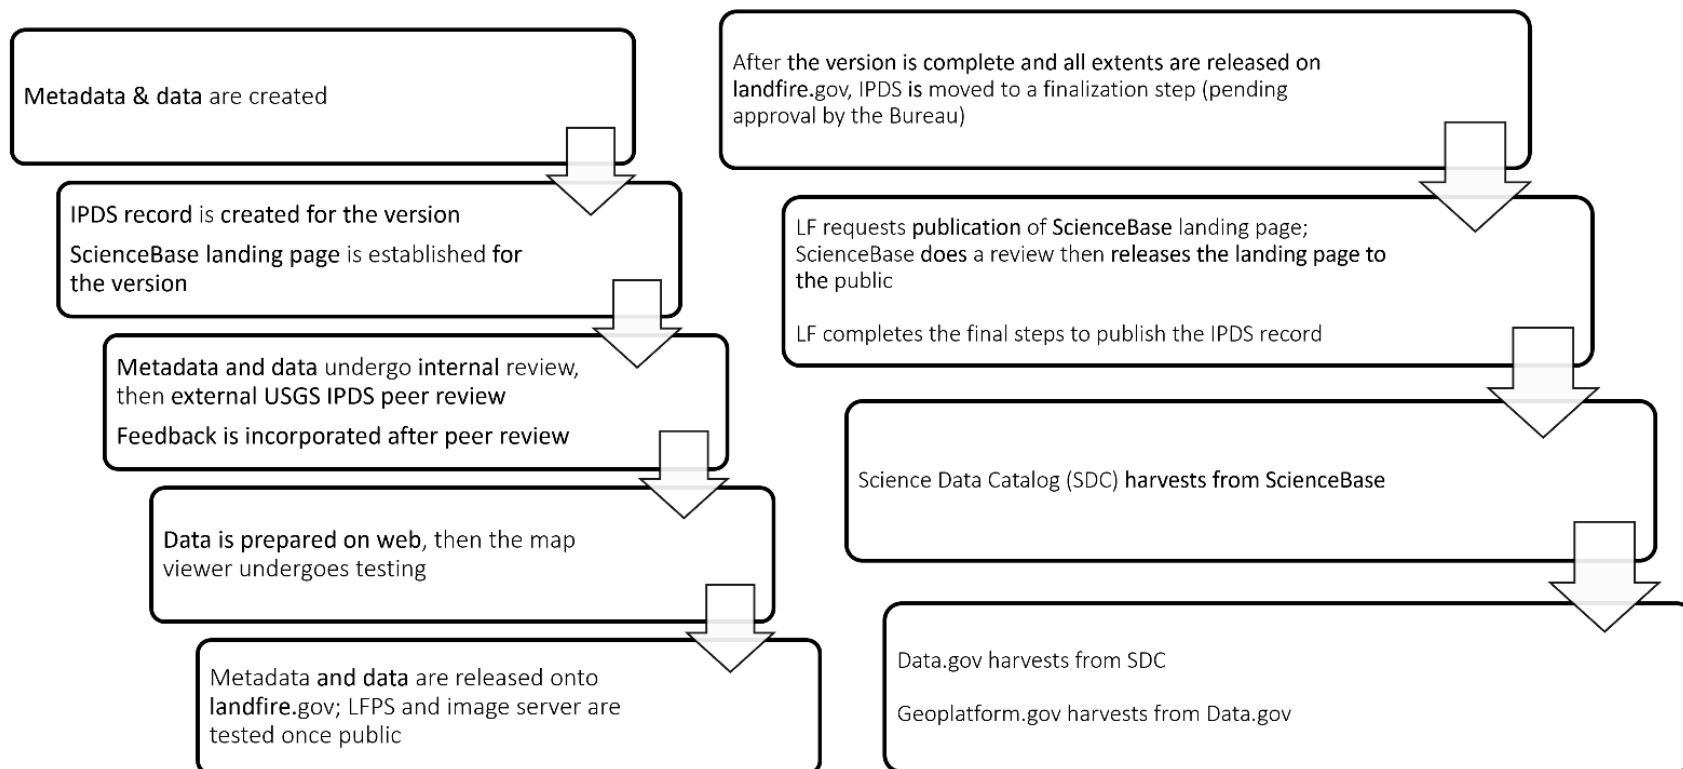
Metadata & data are created

IPDS record is created for the version

ScienceBase landing page is established for the version

Metadata and data undergo internal review, then external USGS IPDS peer review

Feedback is incorporated after peer review

Data is prepared on web, then the map viewer undergoes testing

Metadata and data are released onto landfire.gov; LFPS and image server are tested once public

After the version is complete and all extents are released on landfire.gov, IPDS is moved to a finalization step (pending approval by the Bureau)

LF requests publication of ScienceBase landing page; ScienceBase does a review then releases the landing page to the public

LF completes the final steps to publish the IPDS record

Science Data Catalog (SDC) harvests from ScienceBase

Data.gov harvests from SDC

Geoplatform.gov harvests from Data.gov